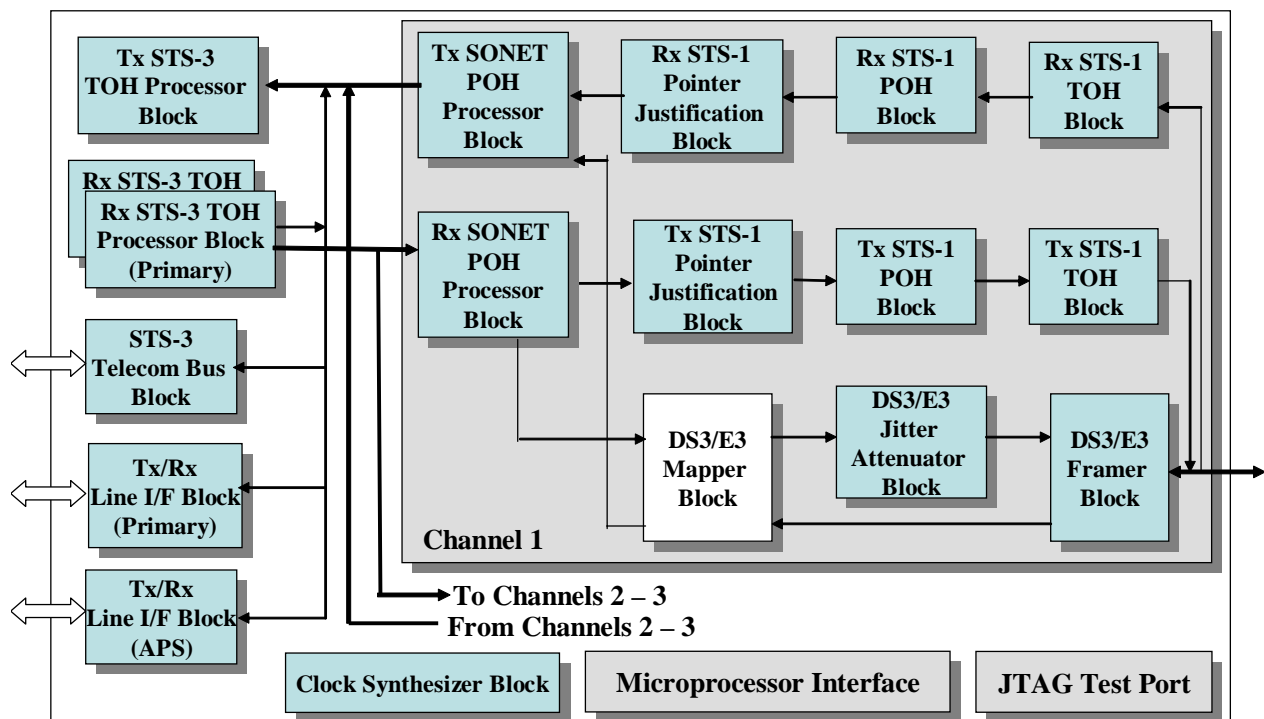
Tx STS-3 TOH Processor Block

Rx STS-3 TOH

Rx STS-3 TOH Processor Block (Primary)

STS-3 Telecom Bus Block

Tx/Rx Line I/F Block (Primary)

Tx/Rx Line I/F Block (APS)

Tx SONET POH Processor Block

Rx STS-1 Pointer Justification Block

Rx STS-1 POH Block

Rx STS-1 TOH Block

Rx SONET POH Processor Block

Tx STS-1 Pointer Justification Block

Tx STS-1 POH Block

Tx STS-1 TOH Block

DS3/E3 Mapper Block

DS3/E3 Jitter Attenuator Block

DS3/E3 Framer Block

Channel 1

To Channels 2 – 3

From Channels 2 – 3

Clock Synthesizer Block

Microprocessor Interface

JTAG Test Port